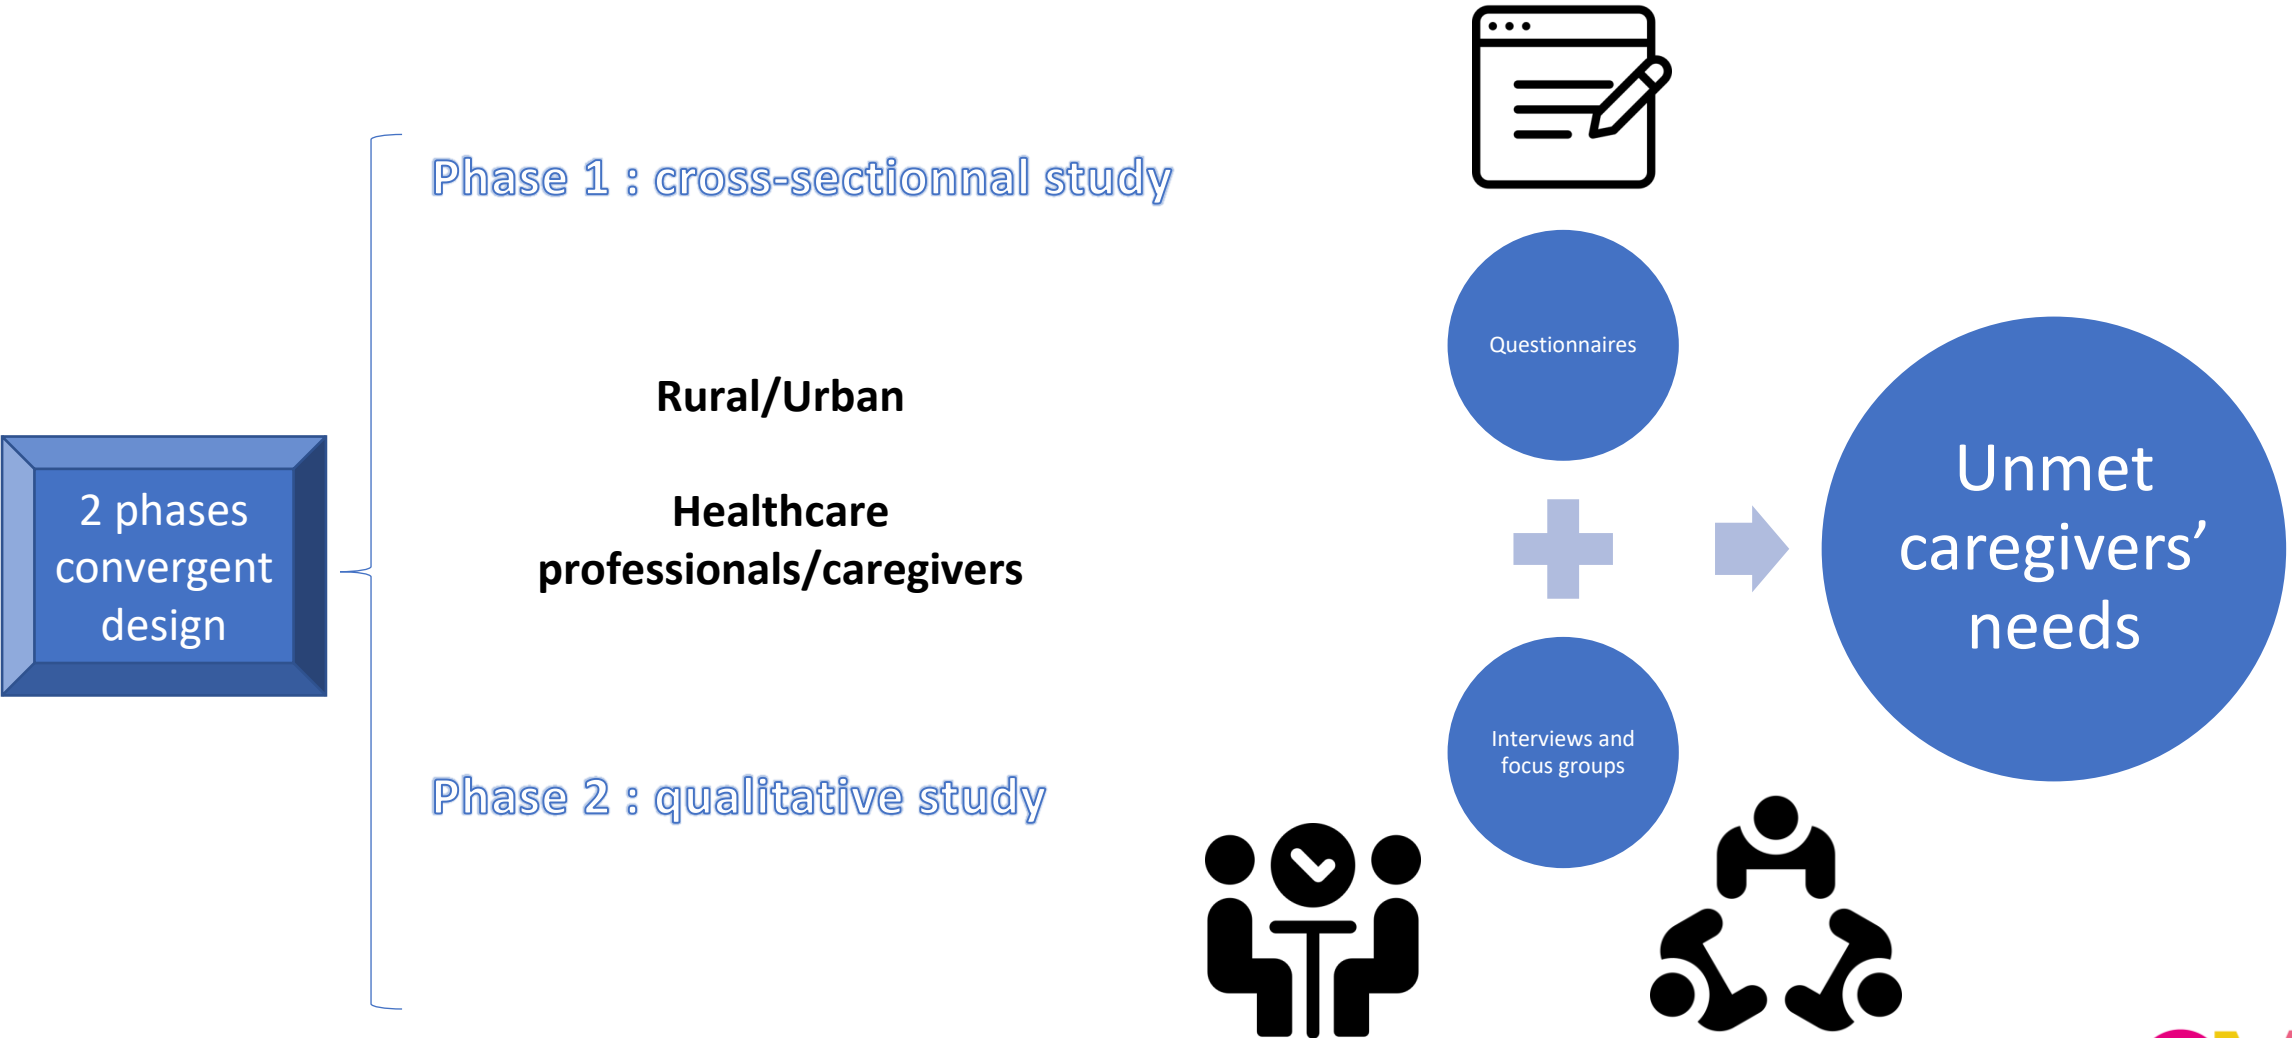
2 phases convergent design

Phase 1 : cross-sectionnal study

Rural/Urban

Healthcare professionals/caregivers

Phase 2 : qualitative study

Questionnaires

Interviews and focus groups

Unmet caregivers' needs